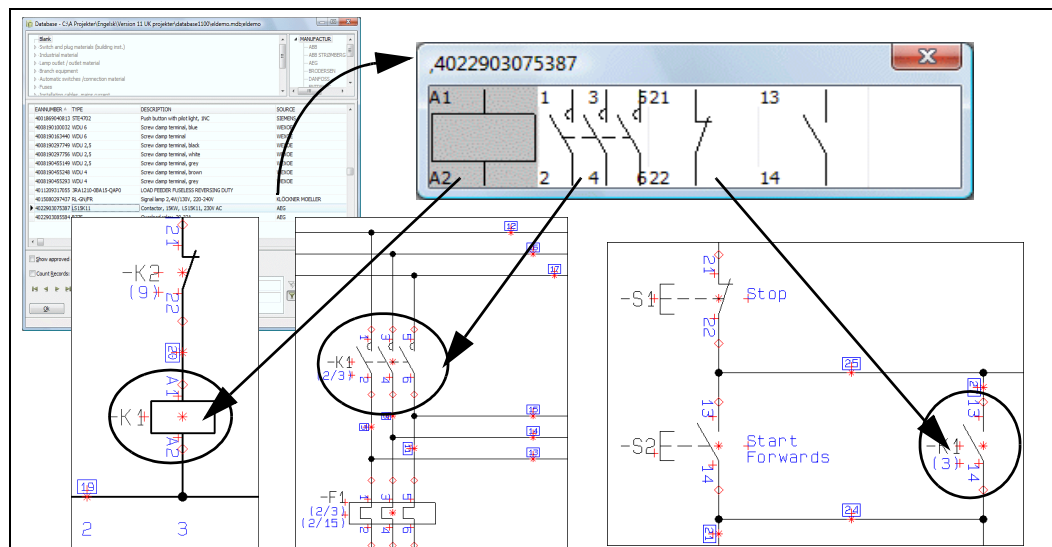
Database - C:\A Projekter\Engelsk\Version 11 UK projekter\database1100\eldemo.mdb\eldemo

Blank
Switch and plug materials (building inst.)
Industrial material
Lamp outlet / outlet material
Branch equipment
Automatic switches /connection material
Fuses
Installation cables, ducts, conduit

MANUFACTUR
ABB
ABB STROMBERG
AEG
BRODERSEN
DANFOSS

| EANNUMBER | TYPE | DESCRIPTION | SOURCE |
|---|---|---|---|
| 4011869040813 | STE4702 | Push button with pilot light, 1NC | SIEMENS |
| 4008190100032 | WDU 6 | Screw clamp terminal, blue | WEIDE |
| 4008190162440 | WDU 6 | Screw clamp terminal | WEIDE |
| 4008190297749 | WDU 2,5 | Screw clamp terminal, black | WEIDE |
| 4008190297756 | WDU 2,5 | Screw clamp terminal, white | WEIDE |
| 4008190455149 | WDU 2,5 | Screw clamp terminal, grey | WEIDE |
| 4008190455248 | WDU 4 | Screw clamp terminal, brown | WEIDE |
| 4008190455293 | WDU 4 | Screw clamp terminal, grey | WEIDE |
| 4011209317055 | 3RA1210-0BA15-0AP0 | LOAD FEEDER FUSELESS REVERSING DUTY | |
| 4015080297437 | RL-GR/FR | Signal lamp 2,4W/130V, 220-240V | KLÖCKNER MOELLER |
| 4022903075387 | LS15K11 | Contactor, 15KW, LS15K11, 230V AC | AEG |
| 4022903085584 | | | AEG |

Show approved
Count Records:
Ok

,4022903075387

A1 A2 1 2 3 4 5 6 21 22 13 14

21
-K2
(9)
22
26
A1
-K1
A2
19
2 3

12
13
17
-K1
(2/3)
1 2 3 4 5 6
15
14
13
-F1
(2/3)
(2/15)
1 2 3 4 5 6

21
-S1
22
Stop
25
13
-S2
14
Start
Forwards
24
21
20
13
-K1
(3)
14